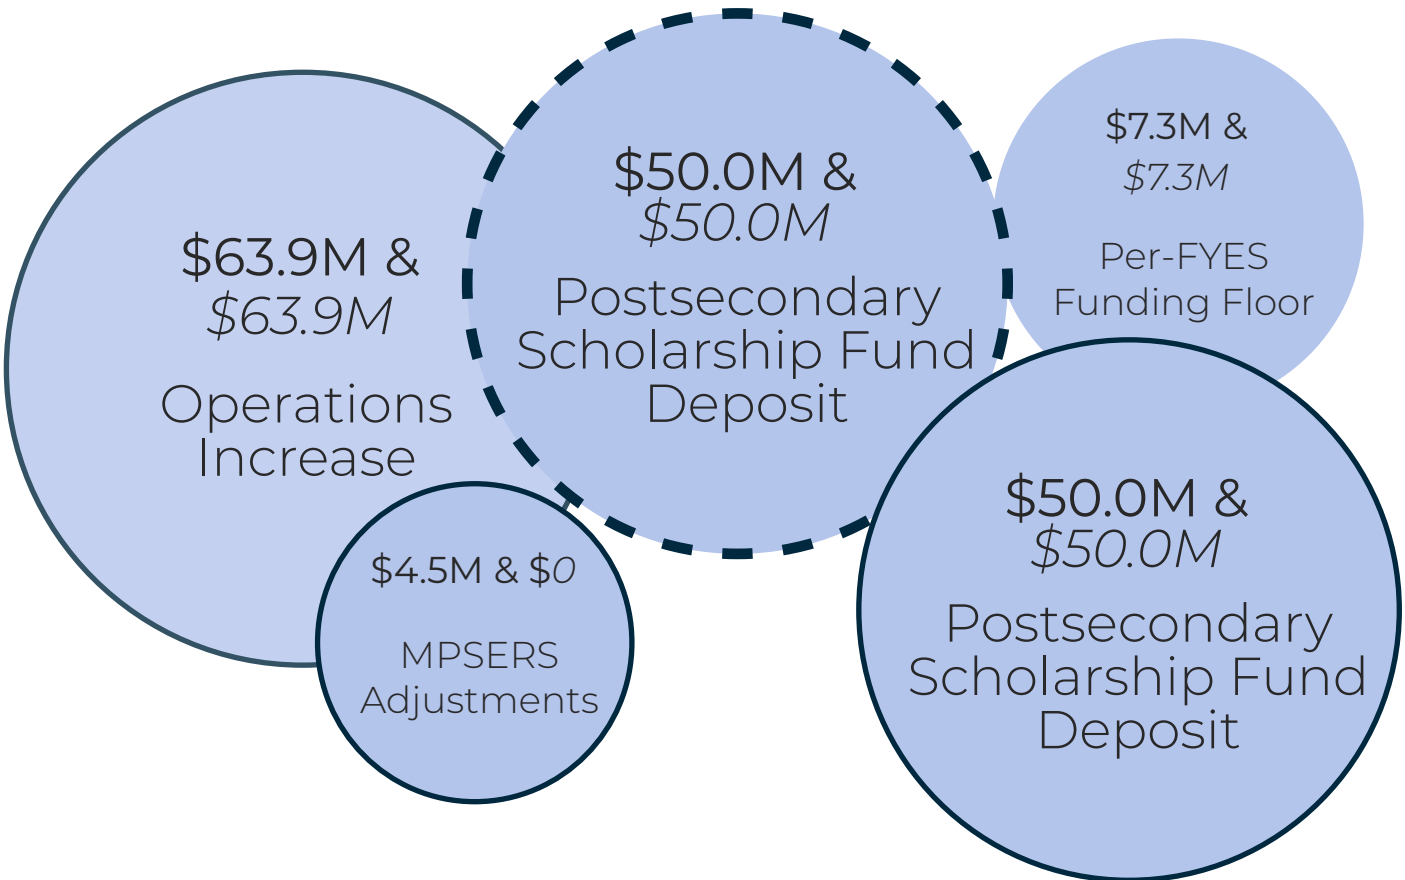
$63.9M & *$63.9M*

Operations Increase

$50.0M & *$50.0M*

Postsecondary Scholarship Fund Deposit

$7.3M & *$7.3M*

Per-FYES Funding Floor

$4.5M & $0

MPSERS Adjustments

$50.0M & *$50.0M*

Postsecondary Scholarship Fund Deposit